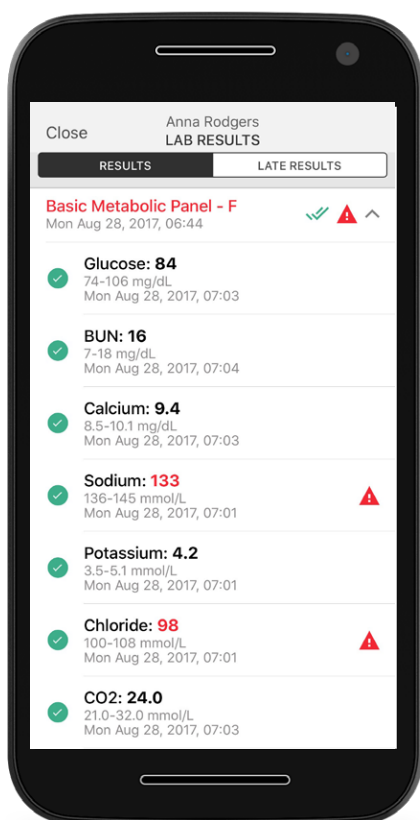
Close
Anna Rodgers
LAB RESULTS

RESULTS
LATE RESULTS

Basic Metabolic Panel - F
Mon Aug 28, 2017, 06:44

Glucose: 84
74-106 mg/dL
Mon Aug 28, 2017, 07:03

BUN: 16
7-18 mg/dL
Mon Aug 28, 2017, 07:04

Calcium: 9.4
8.5-10.1 mg/dL
Mon Aug 28, 2017, 07:03

Sodium: 133
136-145 mmol/L
Mon Aug 28, 2017, 07:01

Potassium: 4.2
3.5-5.1 mmol/L
Mon Aug 28, 2017, 07:01

Chloride: 98
100-108 mmol/L
Mon Aug 28, 2017, 07:01

CO2: 24.0
21.0-32.0 mmol/L
Mon Aug 28, 2017, 07:03